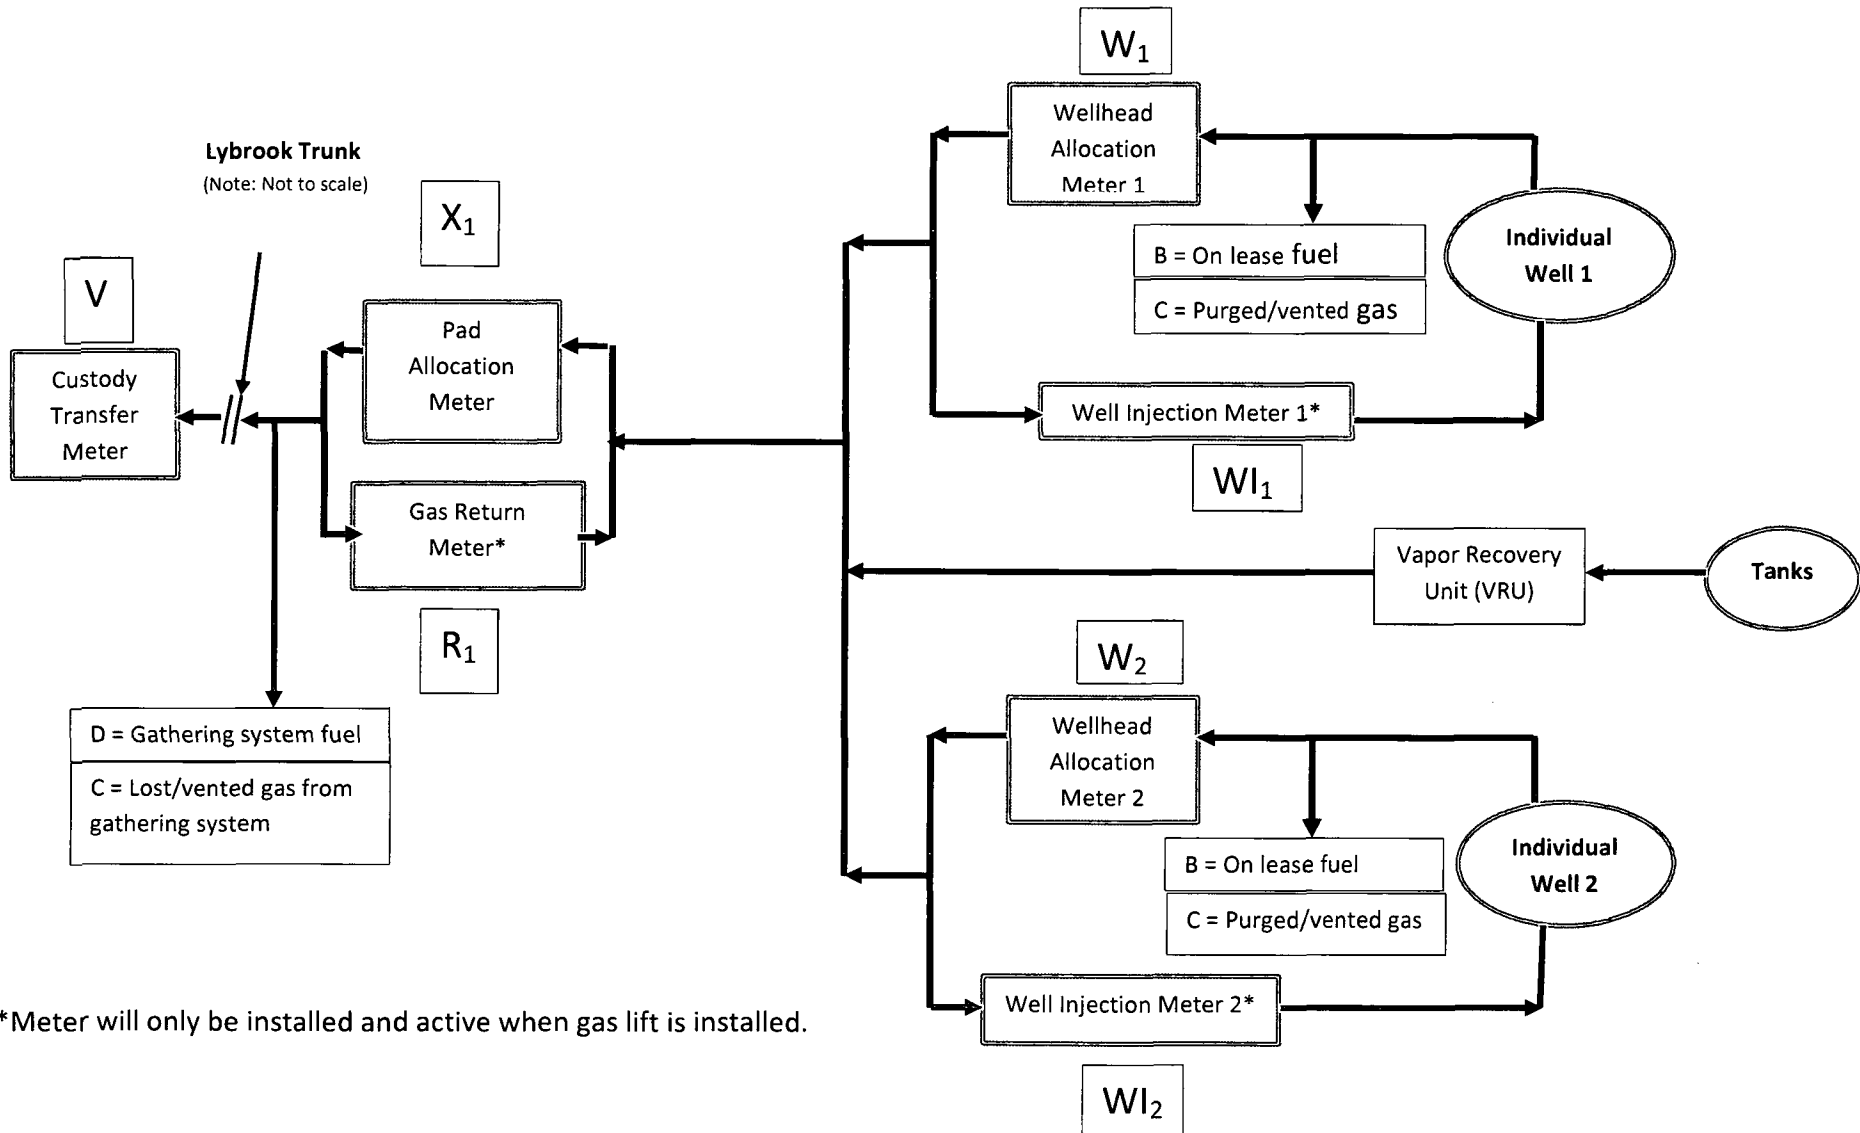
$W_1$

Wellhead Allocation Meter 1

Lybrook Trunk
(Note: Not to scale)

$X_1$

B = On lease fuel

C = Purged/vented gas

Individual Well 1

V

Custody Transfer Meter

Pad Allocation Meter

Well Injection Meter 1*

$WI_1$

Gas Return Meter*

Vapor Recovery Unit (VRU)

Tanks

$R_1$

$W_2$

D = Gathering system fuel

C = Lost/vented gas from gathering system

Wellhead Allocation Meter 2

B = On lease fuel

C = Purged/vented gas

Individual Well 2

*Meter will only be installed and active when gas lift is installed.

Well Injection Meter 2*

$WI_2$